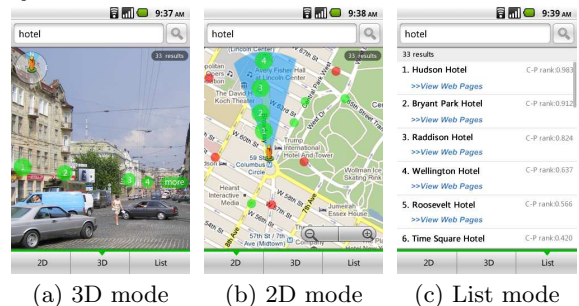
9:37 AM
hotel
33 results
1
2
3
4
more
2D
3D
List
(a) 3D mode

9:38 AM
hotel
33 results
Lincoln Center
4
Avery Fisher Hall at Lincoln Center
3
Koch Theater
3
2
1
Trump International Hotel and Tower
59 St Columbus Circle
W 58th St
Hearst Interactive Media
Jumeirah Essex House
8th Ave
7th Ave
2D
3D
List
(b) 2D mode

9:39 AM
hotel
33 results
1. Hudson Hotel C-P rank:0.983
>>View Web Pages
2. Bryant Park Hotel C-P rank:0.912
>>View Web Pages
3. Raddison Hotel C-P rank:0.824
>>View Web Pages
4. Wellington Hotel C-P rank:0.637
>>View Web Pages
5. Roosevelt Hotel C-P rank:0.566
>>View Web Pages
6. Time Square Hotel C-P rank:0.420
2D
3D
List
(c) List mode